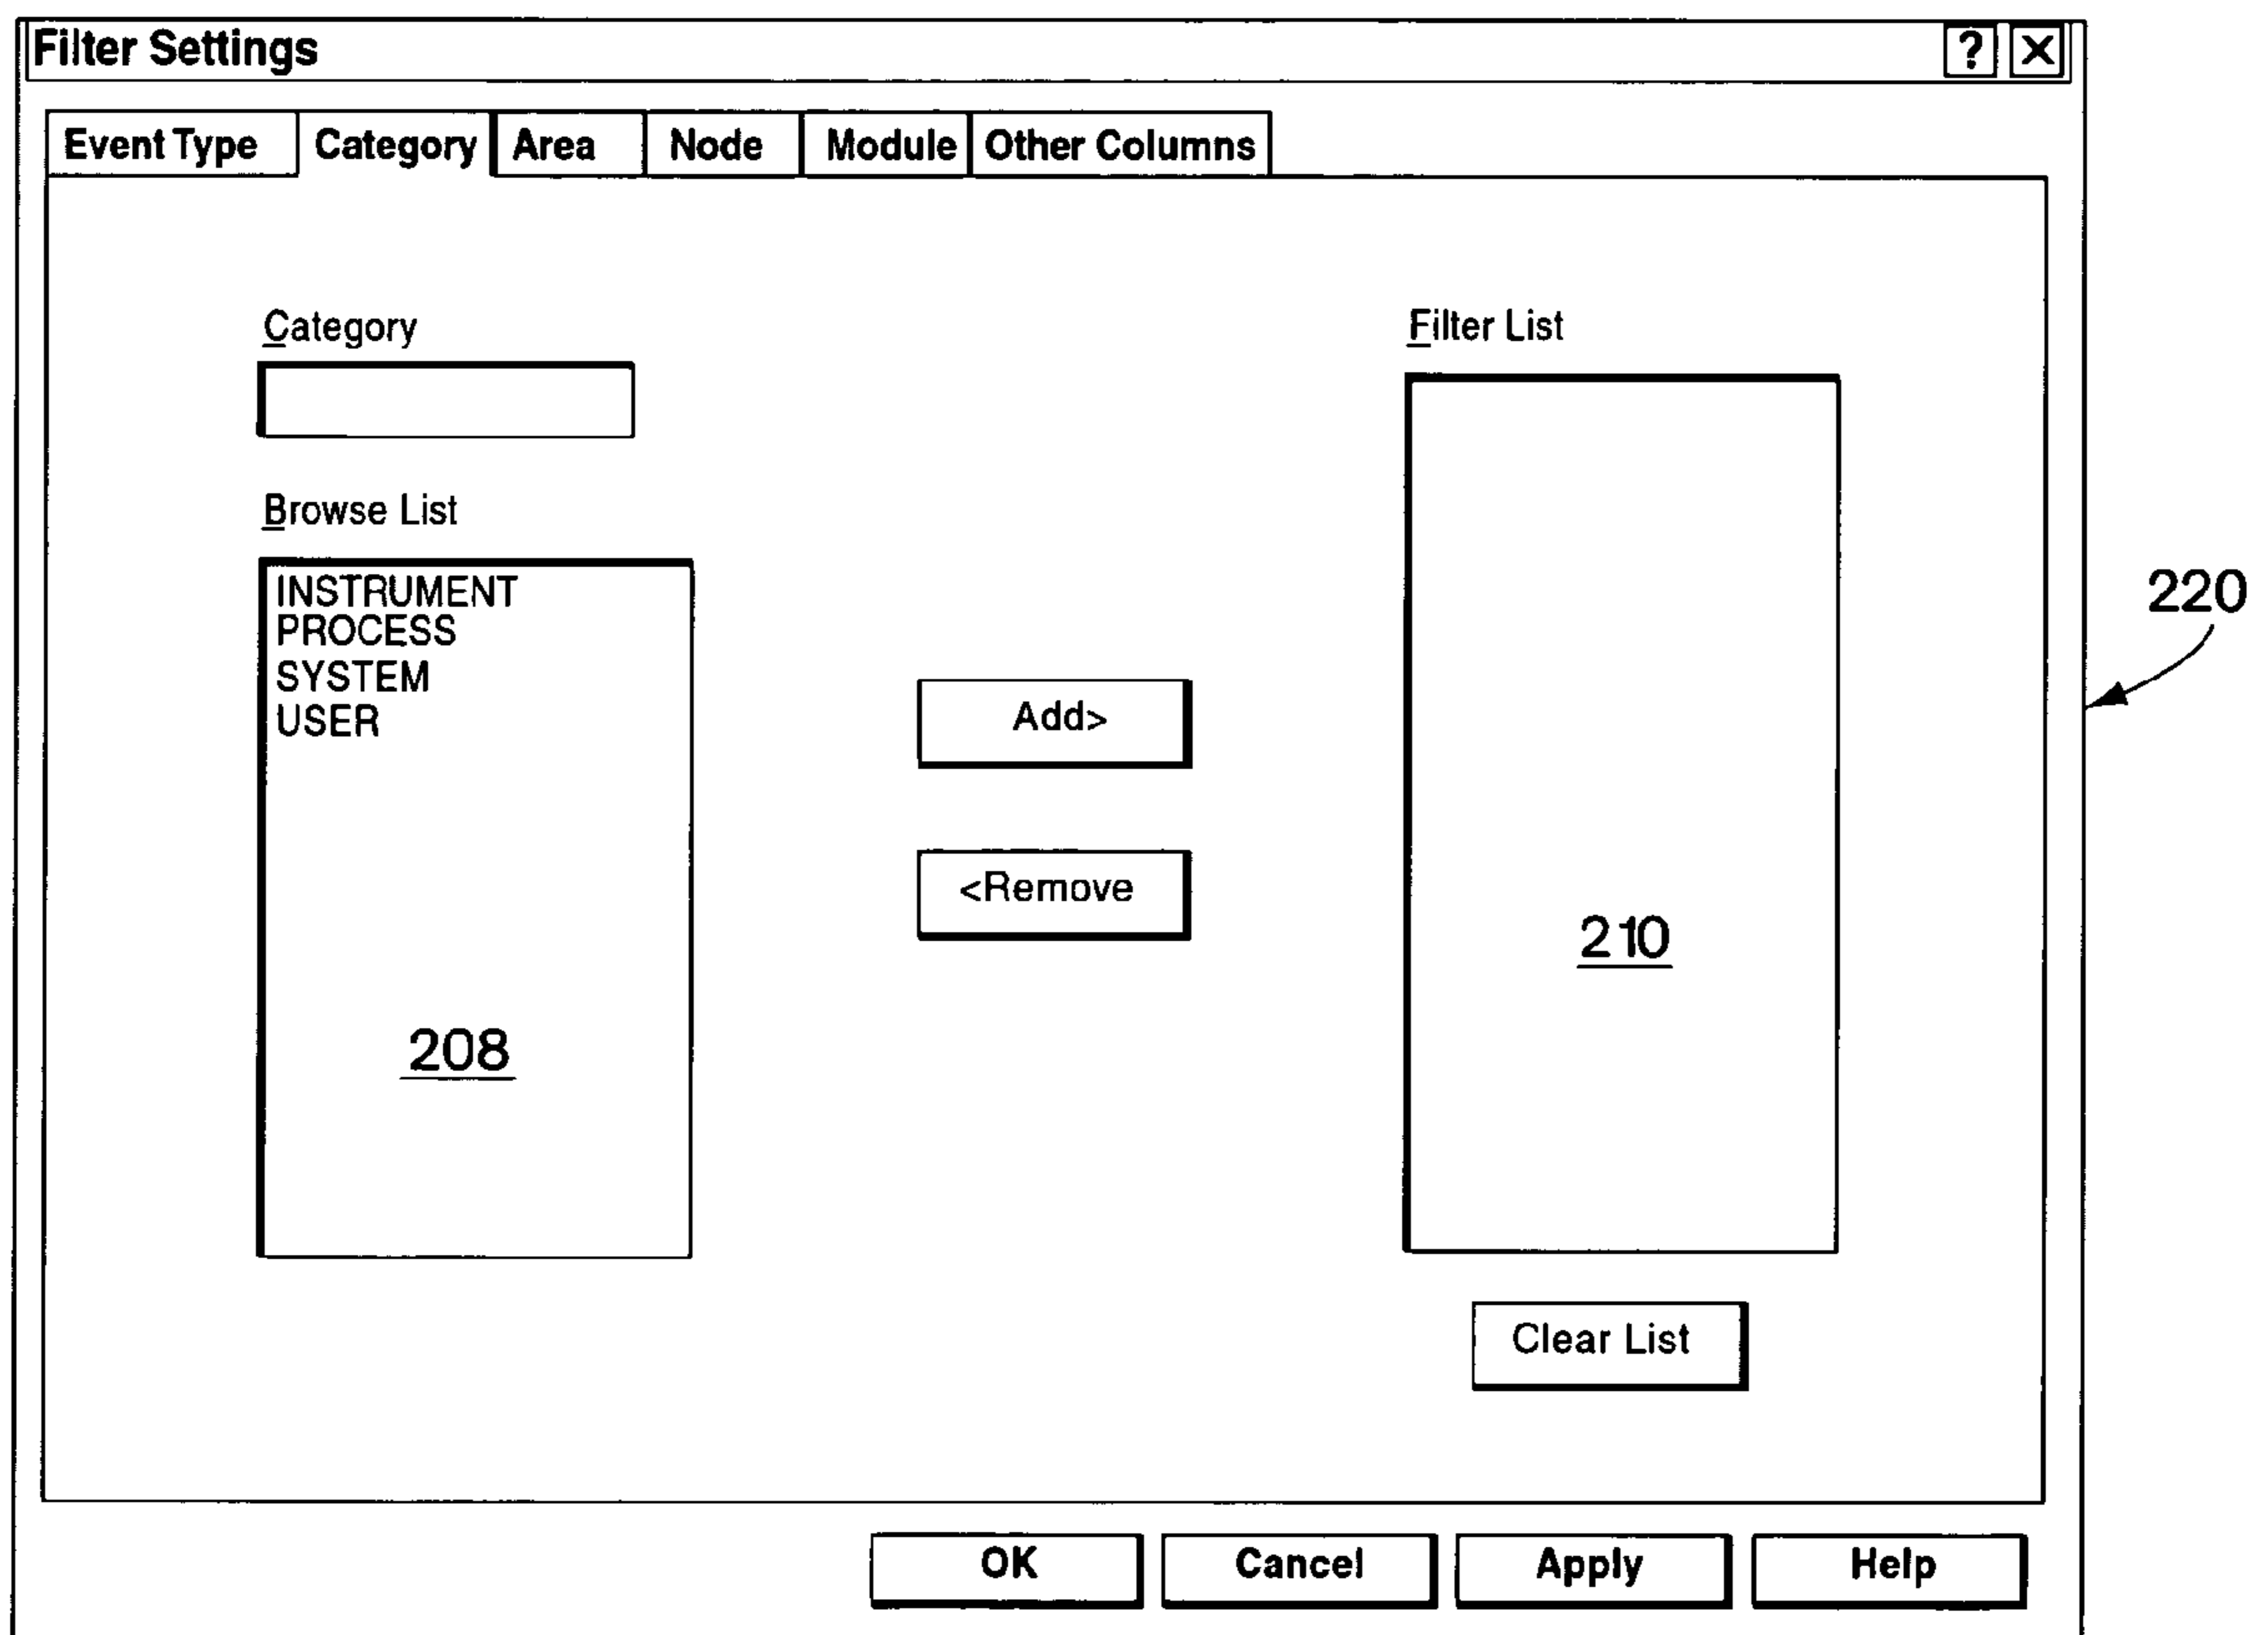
Filter Settings ? X

Event Type Category Area Node Module Other Columns

Category

Browse List

INSTRUMENT
PROCESS
SYSTEM
USER

208

Add>

<Remove

Filter List

210

Clear List

220

OK Cancel Apply Help